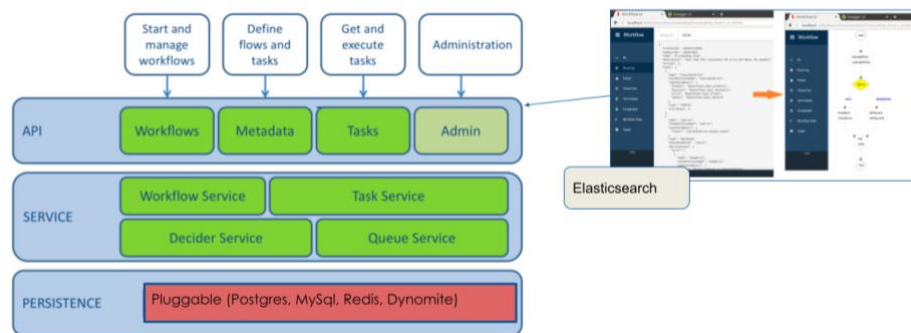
Start and manage workflows

Define flows and tasks

Get and execute tasks

Administration

API

Workflows

Metadata

Tasks

Admin

SERVICE

Workflow Service

Task Service

Decider Service

Queue Service

PERSISTENCE

Pluggable (Postgres, MySql, Redis, Dynomite)

Workflow

Workflow

Elasticsearch